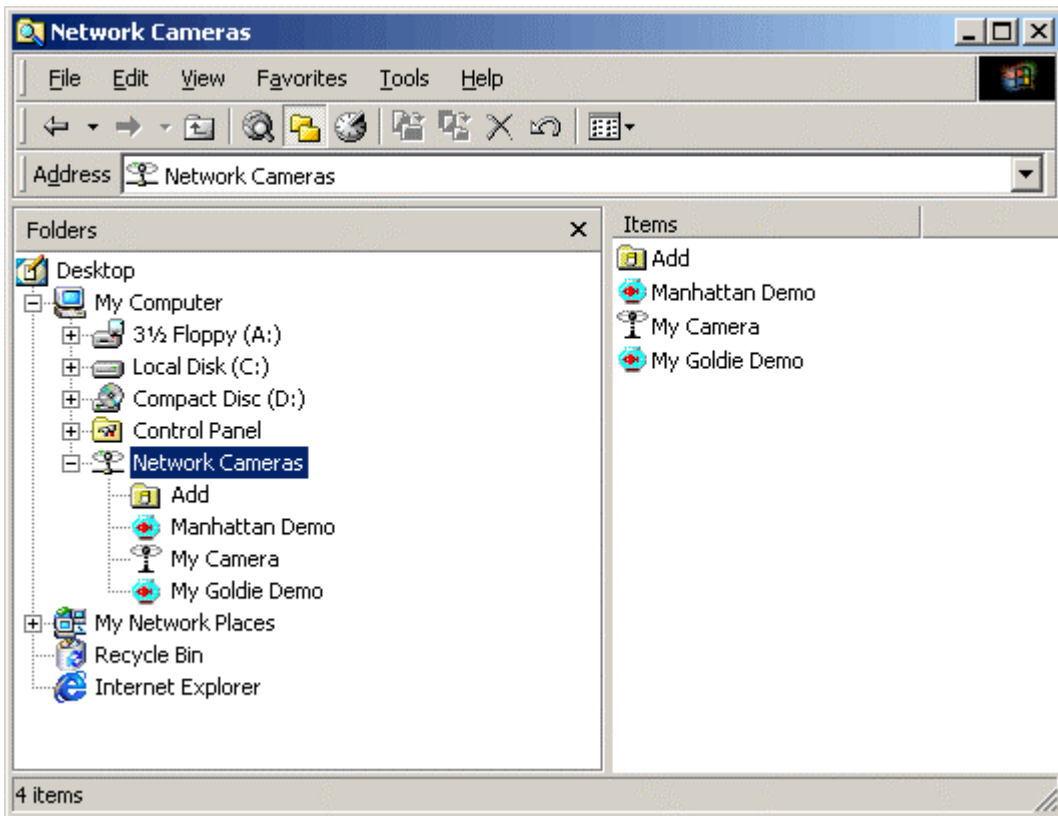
Network Cameras

File Edit View Favorites Tools Help

Address Network Cameras

Folders ×

Desktop
My Computer
3½ Floppy (A:)
Local Disk (C:)
Compact Disc (D:)
Control Panel
Network Cameras
Add
Manhattan Demo
My Camera
My Goldie Demo
My Network Places
Recycle Bin
Internet Explorer

Items
Add
Manhattan Demo
My Camera
My Goldie Demo

4 items